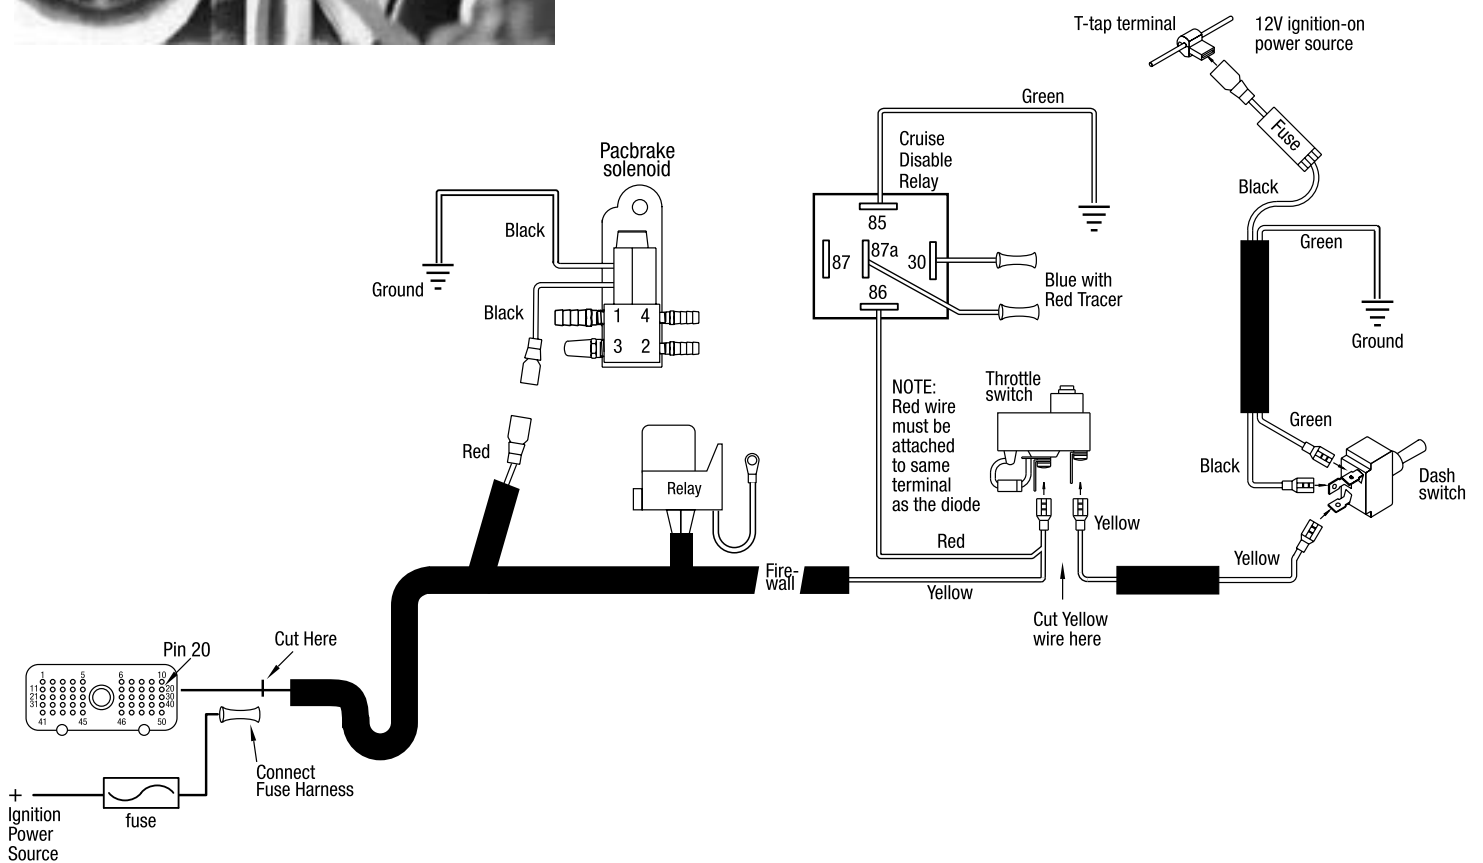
T-tap terminal
12V ignition-on power source
Fuse
Black
Green
Cruise Disable Relay
85
87
87a
30
86
Blue with Red Tracer
Green
Ground
Pacbrake solenoid
Black
Ground
Black
1 4
3 2
NOTE: Red wire must be attached to same terminal as the diode
Throttle switch
Green
Black
Dash switch
Red
Relay
Yellow
Red
Yellow
Fire-wall
Yellow
Cut Yellow wire here
Pin 20
Cut Here
1 5 6 10
11 20
21 30
31 40
41 45 46 50
Connect Fuse Harness
+
Ignition Power Source
fuse